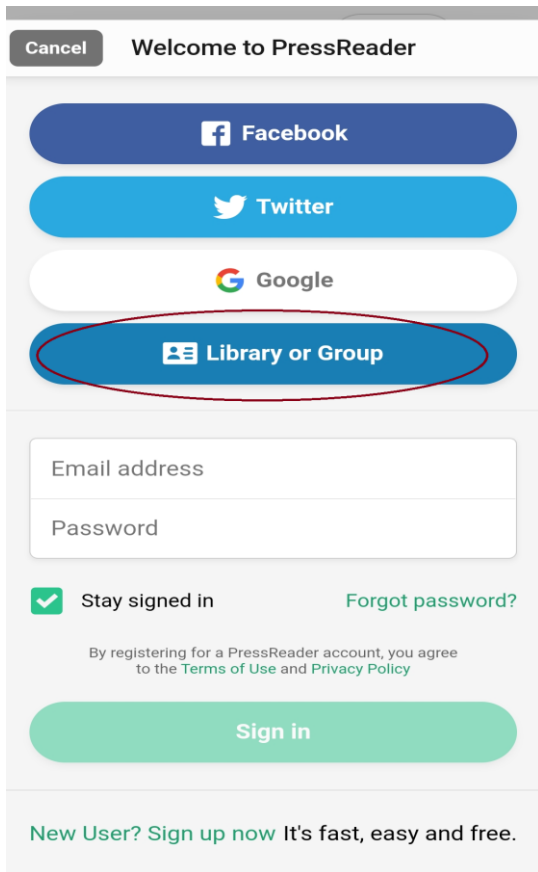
Cancel Welcome to PressReader

Facebook

Twitter

Google

Library or Group

Email address

Password

Stay signed in

Forgot password?

By registering for a PressReader account, you agree to the Terms of Use and Privacy Policy

Sign in

New User? Sign up now It's fast, easy and free.